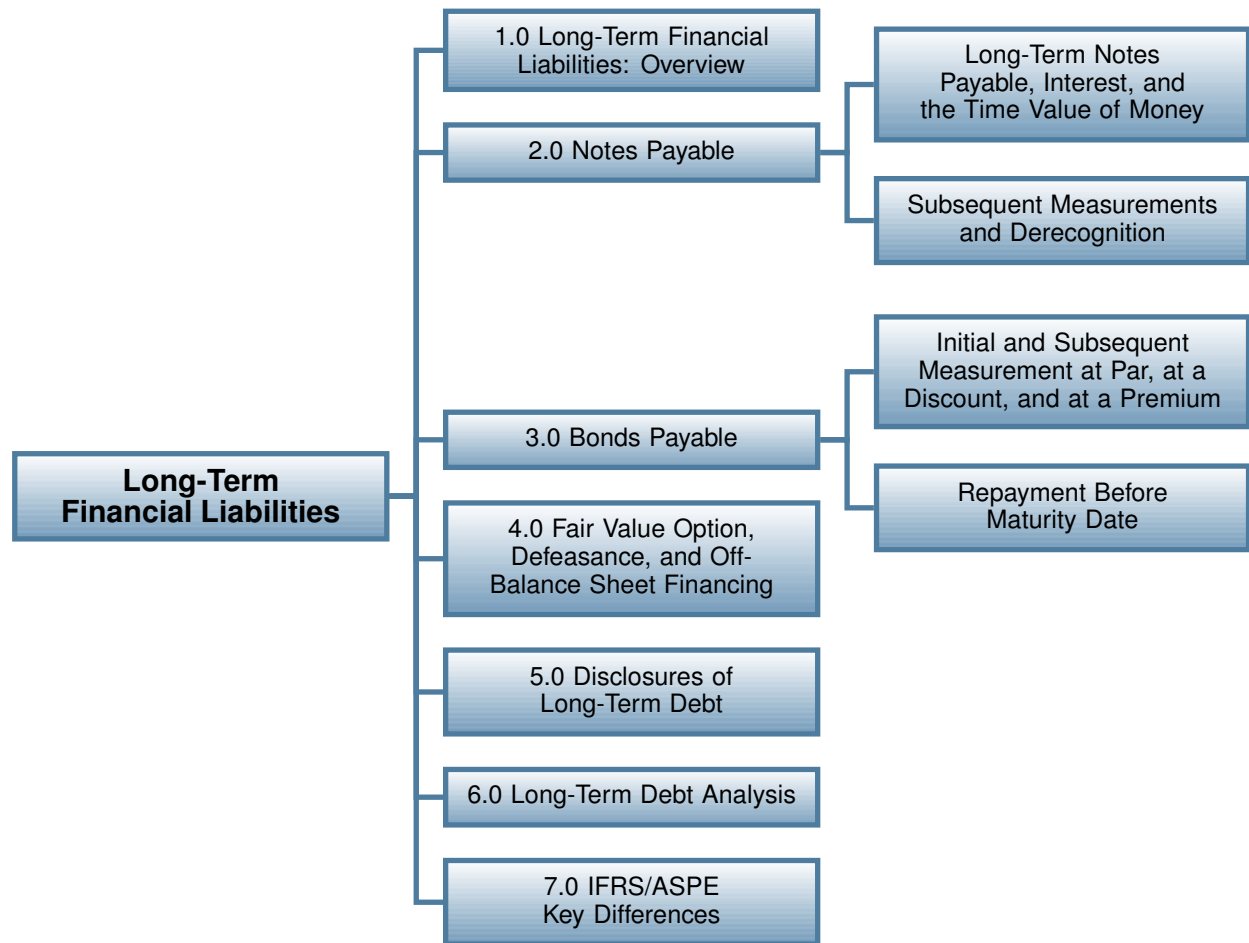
Long-Term Financial Liabilities

1.0 Long-Term Financial Liabilities: Overview

2.0 Notes Payable

Long-Term Notes Payable, Interest, and the Time Value of Money

Subsequent Measurements and Derecognition

3.0 Bonds Payable

Initial and Subsequent Measurement at Par, at a Discount, and at a Premium

Repayment Before Maturity Date

4.0 Fair Value Option, Defeasance, and Off-Balance Sheet Financing

5.0 Disclosures of Long-Term Debt

6.0 Long-Term Debt Analysis

7.0 IFRS/ASPE Key Differences